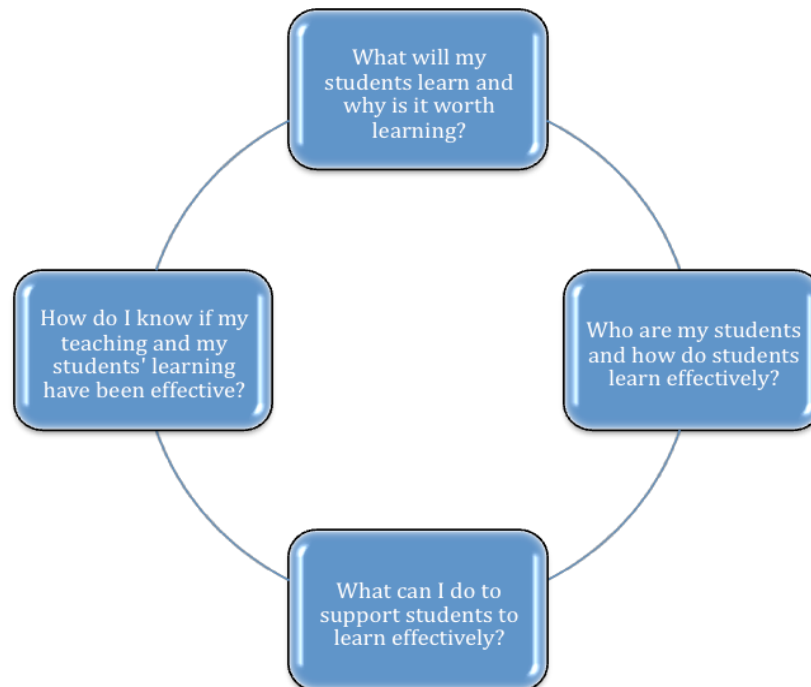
What will my students learn and why is it worth learning?

Who are my students and how do students learn effectively?

What can I do to support students to learn effectively?

How do I know if my teaching and my students' learning have been effective?